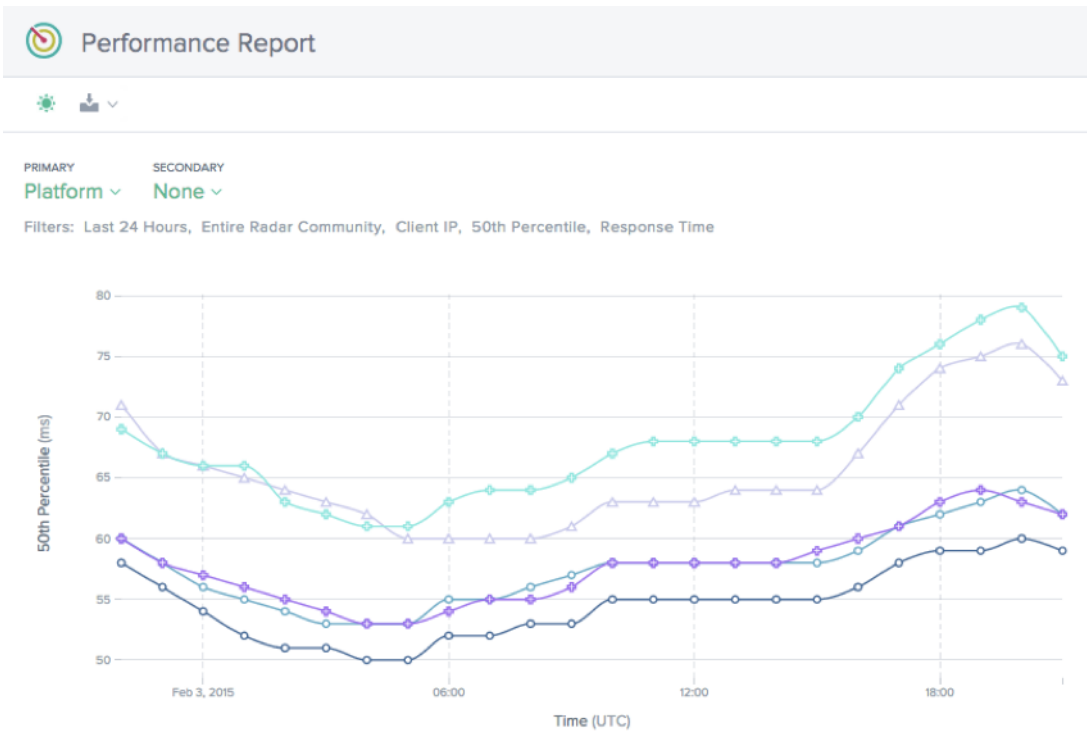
Performance Report

PRIMARY
Platform

SECONDARY
None

Filters: Last 24 Hours, Entire Radar Community, Client IP, 50th Percentile, Response Time

80
75
70
65
60
55
50

50th Percentile (ms)

Feb 3, 2015
06:00
12:00
18:00

Time (UTC)